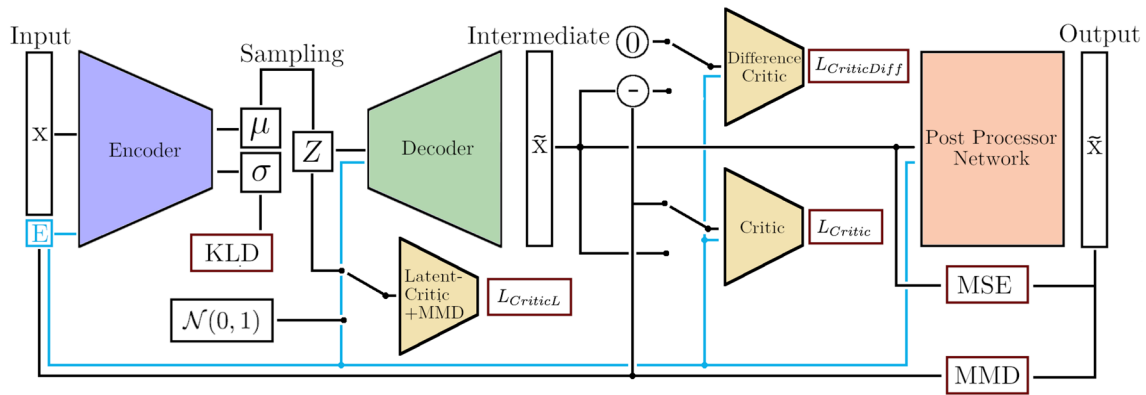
Input

x

E

Encoder

Sampling

$\mu$

$\sigma$

$Z$

KLD

Decoder

$\mathcal{N}(0,1)$

Latent-Critic +MMD

$L_{CriticL}$

Intermediate

$\tilde{x}$

0

-

Difference Critic

$L_{CriticDiff}$

Critic

$L_{Critic}$

Post Processor Network

Output

$\tilde{x}$

MSE

MMD